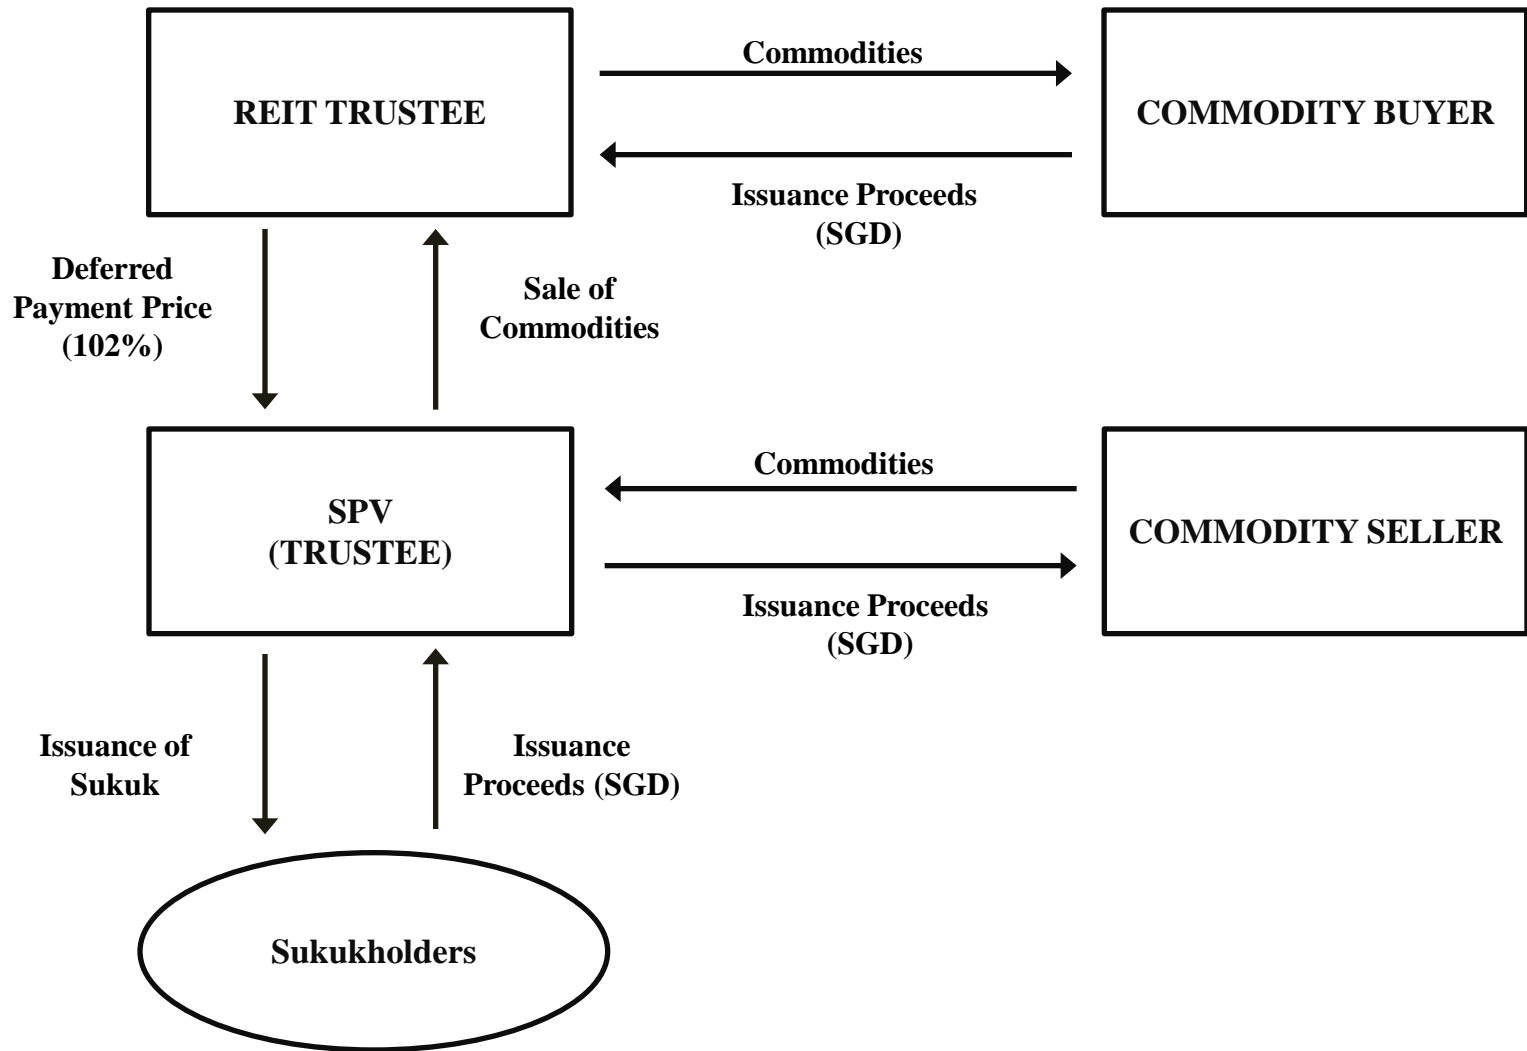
REIT TRUSTEE

Commodities

COMMODITY BUYER

Issuance Proceeds (SGD)

Deferred Payment Price (102%)

Sale of Commodities

SPV (TRUSTEE)

Commodities

COMMODITY SELLER

Issuance Proceeds (SGD)

Issuance of Sukuk

Issuance Proceeds (SGD)

Sukukholders